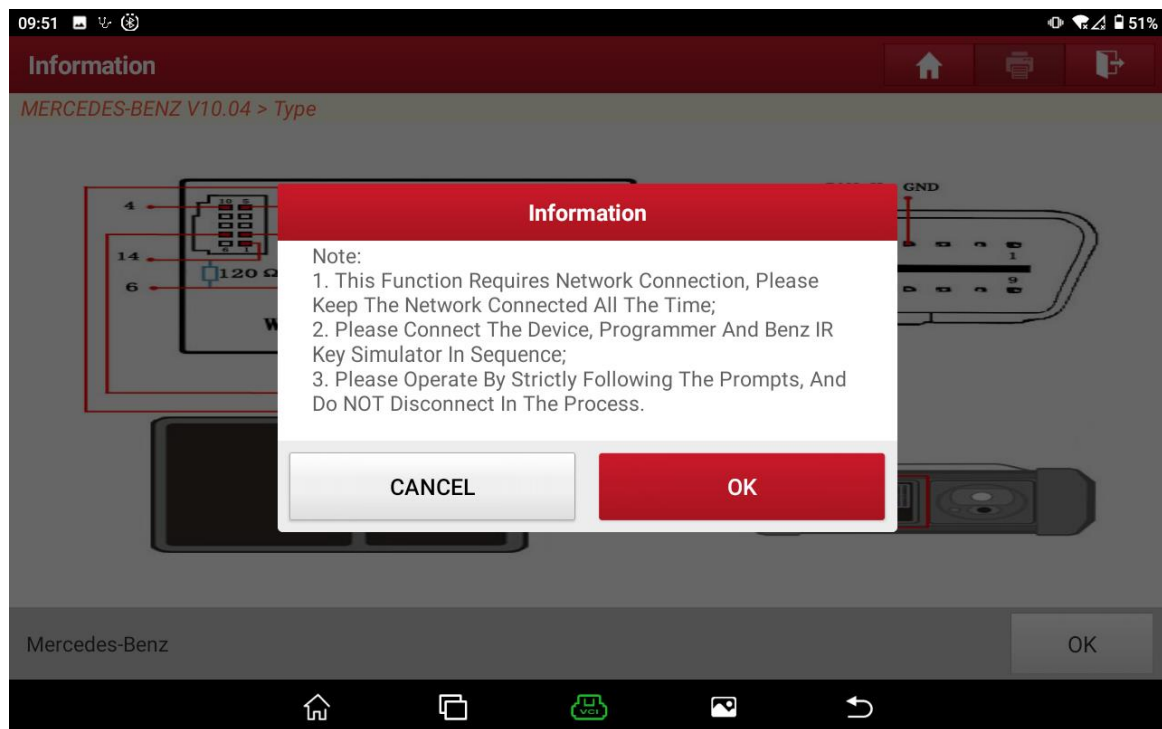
09:51

51%

Information

MERCEDES-BENZ V10.04 > Type

4
14
6
120 Ω
W

GND
1
9

Information

Note:
1. This Function Requires Network Connection, Please Keep The Network Connected All The Time;
2. Please Connect The Device, Programmer And Benz IR Key Simulator In Sequence;
3. Please Operate By Strictly Following The Prompts, And Do NOT Disconnect In The Process.

CANCEL

OK

Mercedes-Benz

OK

VCI